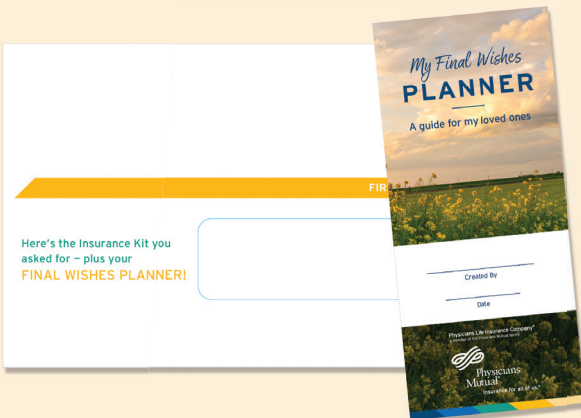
FIR

Here's the Insurance Kit you asked for — plus your FINAL WISHES PLANNER!

My Final Wishes
PLANNER
A guide for my loved ones

Created By

Date

Physicians Life Insurance Company®
A Member of the Physicians Mutual family

Physicians Mutual
Insurance for all of us.®